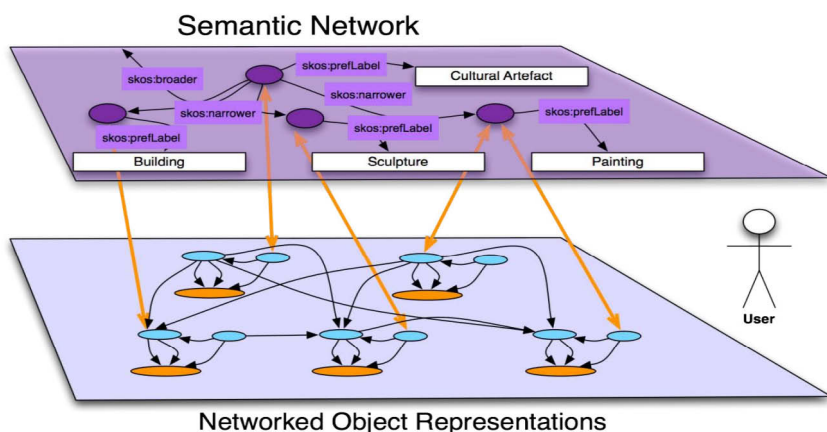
Semantic Network

skos:broader

skos:prefLabel

Cultural Artefact

skos:narrower

skos:narrower

skos:prefLabel

skos:prefLabel

skos:prefLabel

Building

Sculpture

Painting

User

Networked Object Representations